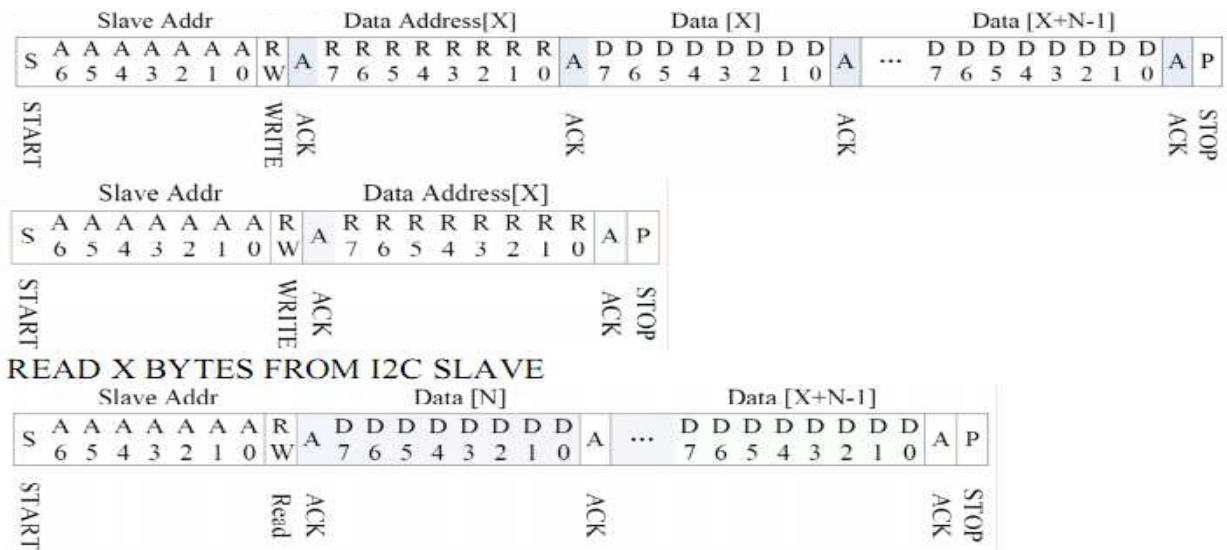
| | Slave Addr | | | | | | | | | Data Address[X] | | | | | | | | | Data [X] | | | | | | | | | | Data [X+N-1] | | | | | | | | | |
|---|---|---|---|---|---|---|---|---|---|---|---|---|---|---|---|---|---|---|---|---|---|---|---|---|---|---|---|---|---|---|---|---|---|---|---|---|---|---|
| S | A6 | A5 | A4 | A3 | A2 | A1 | A0 | RW | A | R7 | R6 | R5 | R4 | R3 | R2 | R1 | R0 | A | D7 | D6 | D5 | D4 | D3 | D2 | D1 | D0 | A | ... | D7 | D6 | D5 | D4 | D3 | D2 | D1 | D0 | A | P |
| START | | | | | | | | WRITE | ACK | | | | | | | | | ACK | | | | | | | | | ACK | | | | | | | | | | ACK | STOP |

| | Slave Addr | | | | | | | | | Data Address[X] | | | | | | | | | |
|---|---|---|---|---|---|---|---|---|---|---|---|---|---|---|---|---|---|---|---|
| S | A6 | A5 | A4 | A3 | A2 | A1 | A0 | RW | A | R7 | R6 | R5 | R4 | R3 | R2 | R1 | R0 | A | P |
| START | | | | | | | | WRITE | ACK | | | | | | | | | ACK | STOP |

READ X BYTES FROM I2C SLAVE

| | Slave Addr | | | | | | | | | Data [N] | | | | | | | | | | Data [X+N-1] | | | | | | | | | |
|---|---|---|---|---|---|---|---|---|---|---|---|---|---|---|---|---|---|---|---|---|---|---|---|---|---|---|---|---|---|
| S | A6 | A5 | A4 | A3 | A2 | A1 | A0 | RW | A | D7 | D6 | D5 | D4 | D3 | D2 | D1 | D0 | A | ... | D7 | D6 | D5 | D4 | D3 | D2 | D1 | D0 | A | P |
| START | | | | | | | | Read | ACK | | | | | | | | | ACK | | | | | | | | | | ACK | STOP |